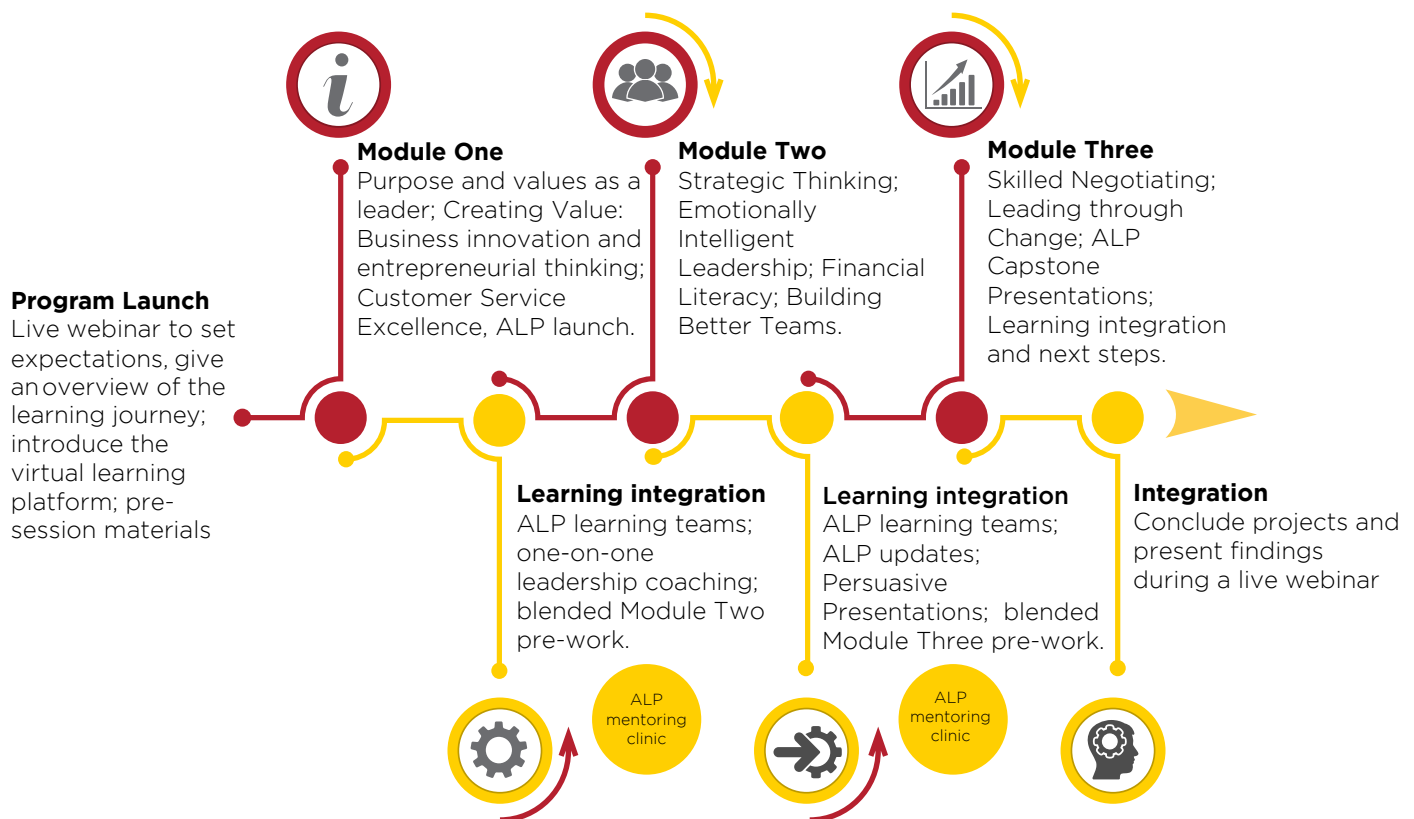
Program Launch
Live webinar to set expectations, give an overview of the learning journey; introduce the virtual learning platform; pre-session materials

Module One
Purpose and values as a leader; Creating Value: Business innovation and entrepreneurial thinking; Customer Service Excellence, ALP launch.

Learning integration
ALP learning teams; one-on-one leadership coaching; blended Module Two pre-work.

ALP mentoring clinic

Module Two
Strategic Thinking; Emotionally Intelligent Leadership; Financial Literacy; Building Better Teams.

Learning integration
ALP learning teams; ALP updates; Persuasive Presentations; blended Module Three pre-work.

ALP mentoring clinic

Module Three
Skilled Negotiating; Leading through Change; ALP Capstone Presentations; Learning integration and next steps.

Integration
Conclude projects and present findings during a live webinar